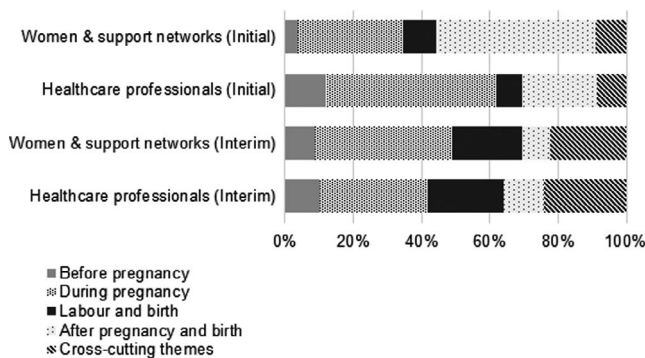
Women & support networks (Initial)
Healthcare professionals (Initial)
Women & support networks (Interim)
Healthcare professionals (Interim)

0% 20% 40% 60% 80% 100%

Before pregnancy
During pregnancy
Labour and birth
After pregnancy and birth
Cross-cutting themes